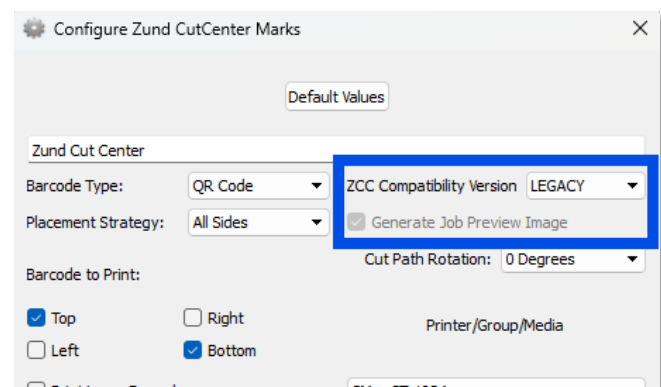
Configure Zund CutCenter Marks

Default Values

Zund Cut Center

Barcode Type: QR Code

ZCC Compatibility Version LEGACY

Placement Strategy: All Sides

Generate Job Preview Image

Cut Path Rotation: 0 Degrees

Barcode to Print:

Top

Right

Printer/Group/Media

Left

Bottom

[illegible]